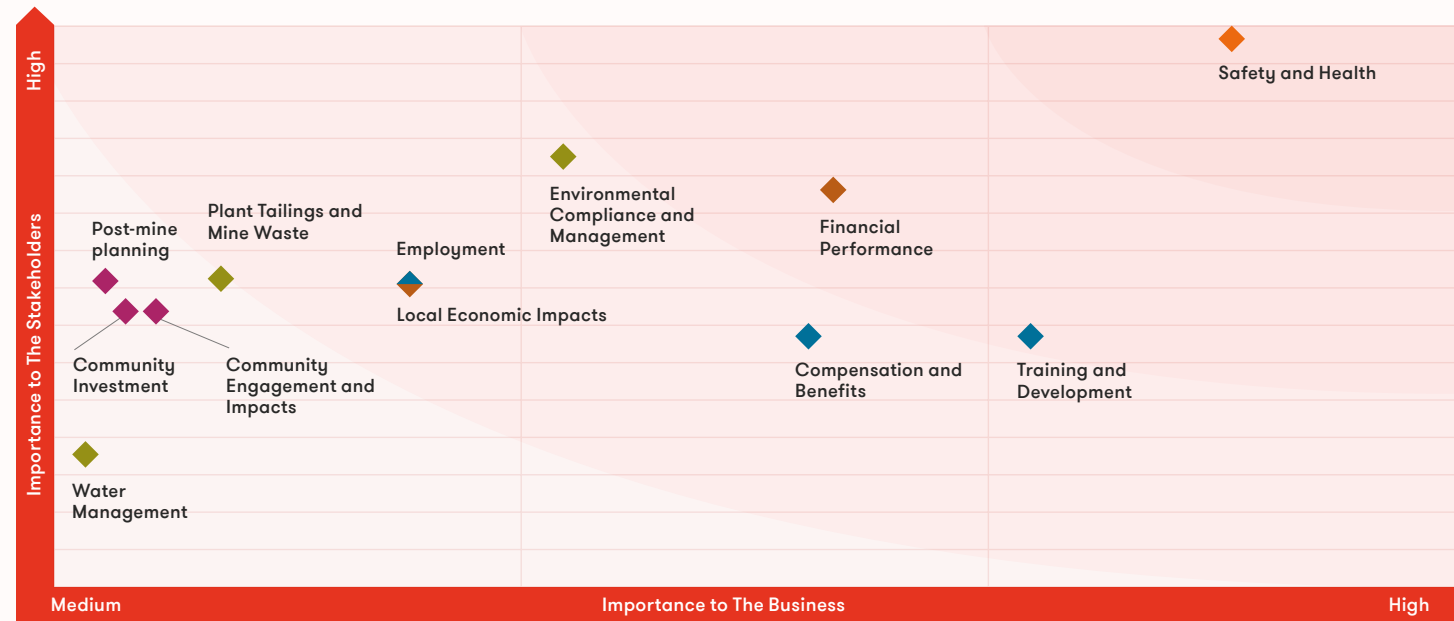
High

Importance to The Stakeholders

Safety and Health

Environmental Compliance and Management

Financial Performance

Plant Tailings and Mine Waste

Post-mine planning

Employment

Local Economic Impacts

Compensation and Benefits

Training and Development

Community Investment

Community Engagement and Impacts

Water Management

Medium

Importance to The Business

High